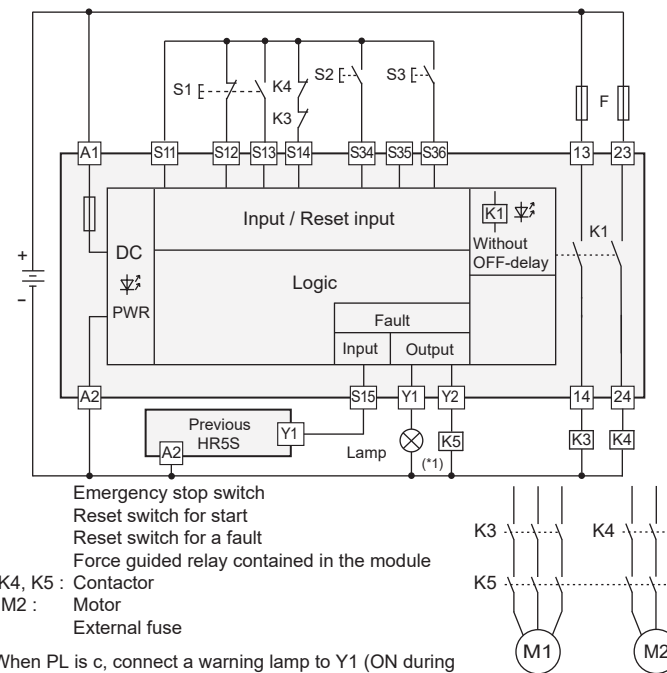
S1
K4
S2
S3
K3
F
A1
S11
S12
S13
S14
S34
S35
S36
13
23
Input / Reset input
K1
Without OFF-delay
K1
DC
PWR
Logic
+
–
Fault
Input
Output
A2
S15
Y1
Y2
14
24
Previous HR5S
Y1
A2
Lamp
K5
(*1)
K3
K4
Emergency stop switch
Reset switch for start
Reset switch for a fault
Force guided relay contained in the module
K4, K5 : Contactor
M2 : Motor
External fuse
K3
K4
K5
M1
M2
When PL is c, connect a warning lamp to Y1 (ON during